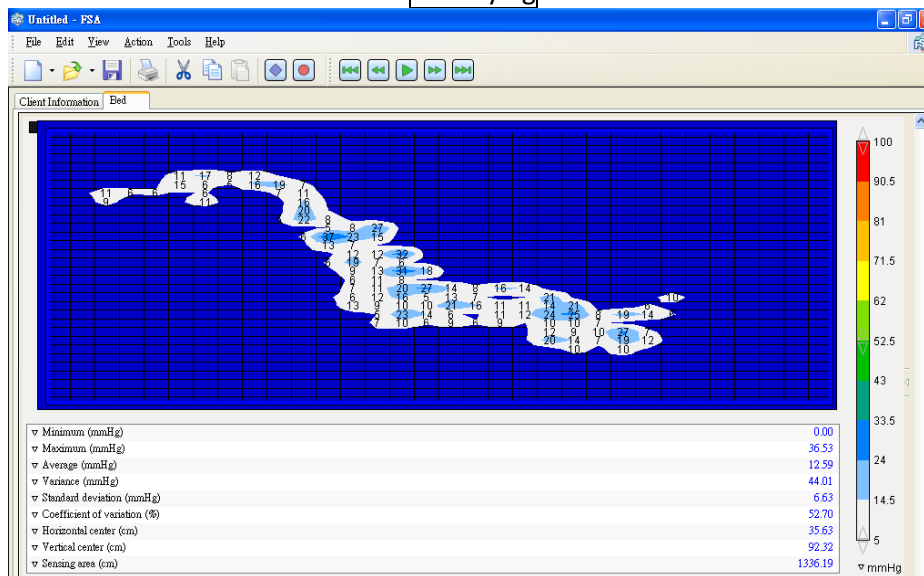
Untitled - FSA

File Edit View Action Tools Help

Client Information Bed

11 17 8 12
15 6 6 16 19
11 6 6 6 7 11
9 11 16
20
22
8
5 8 27
6 37 23 15
13 7
12 12 39
19 7 6
6 9 13 34 18
7 11 8
6 20 27 14 9 16 14
13 12 16 5 13 21 10
7 10 10 21 16 11 11 14 21
5 23 14 6 11 12 24 25 8 19 14
7 10 6 9 6 9 10 10 7
12 9 10 27 7
20 14 7 19 12
10 10

| | |
|---|---|
| ▿ Minimum (mmHg) | 0.00 |
| ▿ Maximum (mmHg) | 36.53 |
| ▿ Average (mmHg) | 12.59 |
| ▿ Variance (mmHg) | 44.01 |
| ▿ Standard deviation (mmHg) | 6.63 |
| ▿ Coefficient of variation (%) | 52.70 |
| ▿ Horizontal center (cm) | 35.63 |
| ▿ Vertical center (cm) | 92.32 |
| ▿ Sensing area (cm) | 1336.19 |

100
90.5
81
71.5
62
52.5
43
33.5
24
14.5
5
▿ mmHg